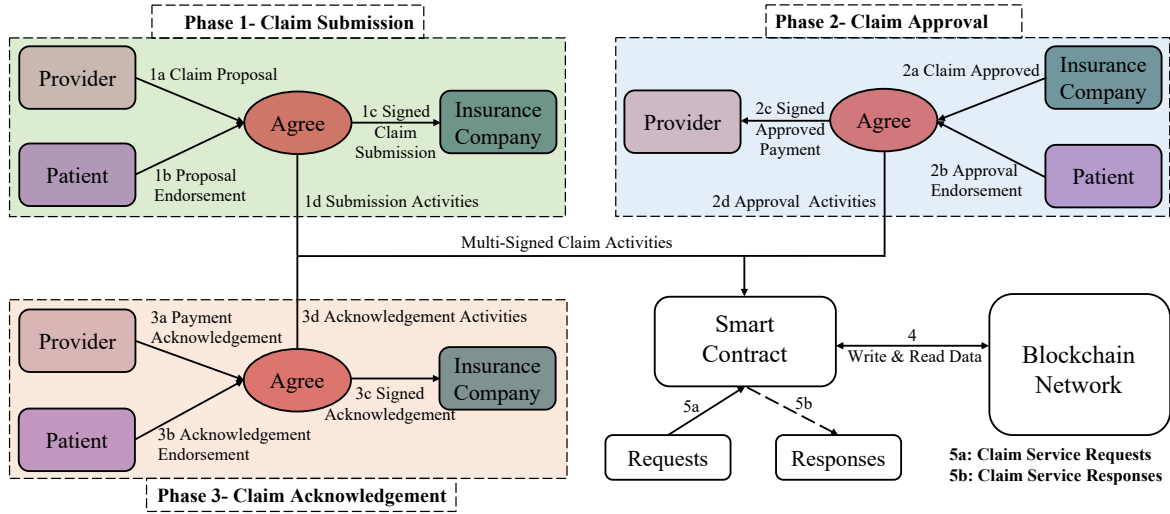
Phase 1- Claim Submission

Provider

1a Claim Proposal

Agree

1c Signed Claim Submission

Insurance Company

Patient

1b Proposal Endorsement

1d Submission Activities

Phase 2- Claim Approval

2a Claim Approved

Insurance Company

Provider

2c Signed Approved Payment

Agree

2b Approval Endorsement

Patient

2d Approval Activities

Multi-Signed Claim Activities

Provider

3a Payment Acknowledgement

3d Acknowledgement Activities

Agree

3c Signed Acknowledgement

Insurance Company

Patient

3b Acknowledgement Endorsement

Phase 3- Claim Acknowledgement

Smart Contract

4
Write & Read Data

Blockchain Network

5a

5b

Requests

Responses

5a: Claim Service Requests
5b: Claim Service Responses